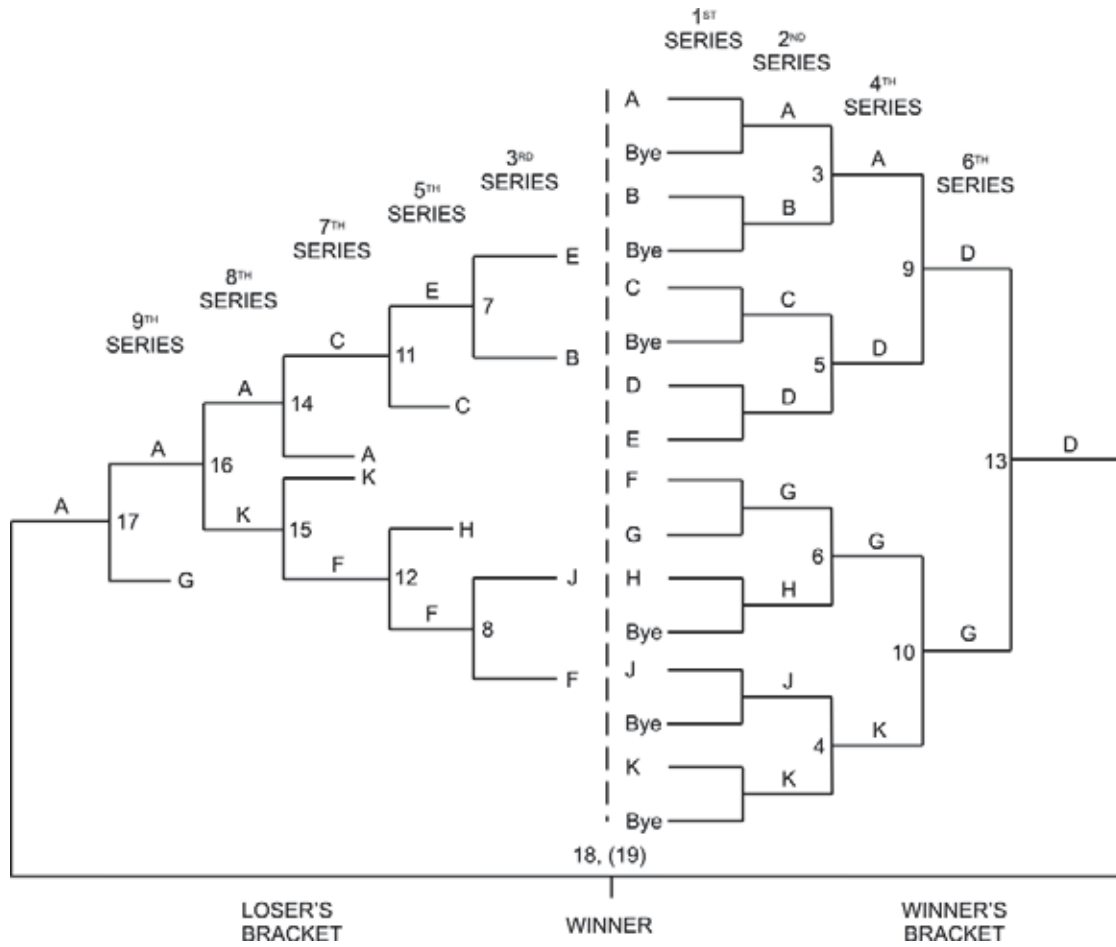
1ST SERIES
2ND SERIES
4TH SERIES
6TH SERIES
3RD SERIES
5TH SERIES
7TH SERIES
8TH SERIES
9TH SERIES

A
Bye
B
Bye
C
Bye
D
E
F
G
H
Bye
J
Bye
K
Bye

A
B
3
A
C
D
5
9
D
D
13
D
G
H
6
G
J
K
4
10
K
G

E
7
E
B
C
11
C
A
14
A
A
16
K
K
15
H
F
12
J
F
8
F
A
17
G

18, (19)

LOSER'S BRACKET
WINNER
WINNER'S BRACKET